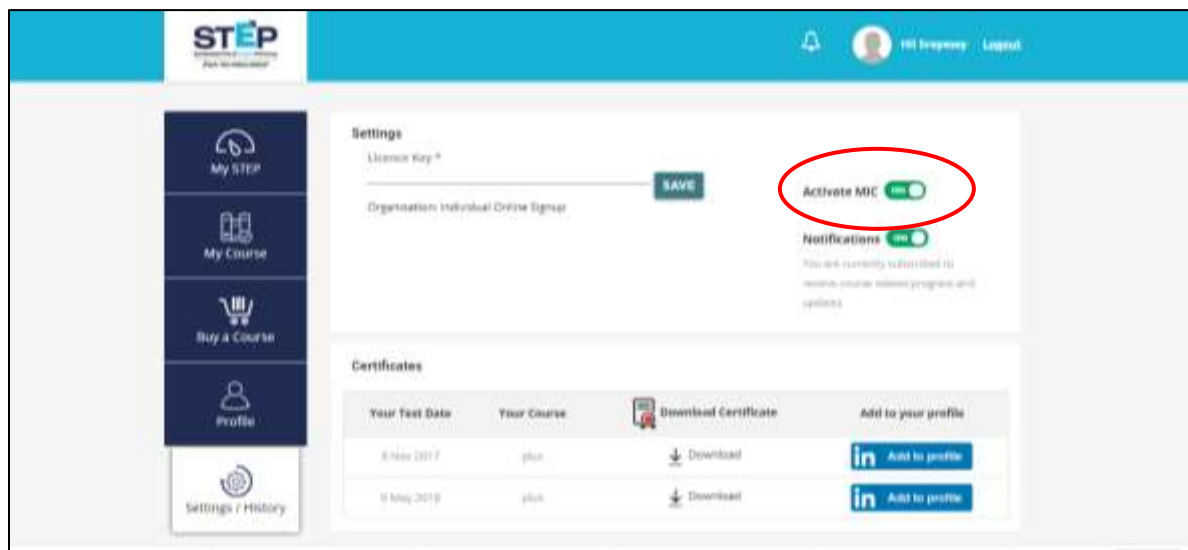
STEP

Hi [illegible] Logout

My STEP

My Course

Buy a Course

Profile

Settings / History

Settings

Licence Key *

SAVE

Organisation: Individual Online Signup

Activate MIC ON

Notifications ON

You are currently subscribed to receive course related progress and updates

Certificates

| Your Test Date | Your Course | Download Certificate | Add to your profile |
|---|---|---|---|
| 8 Nov 2017 | plus | Download | in Add to profile |
| 9 May 2018 | plus | Download | in Add to profile |